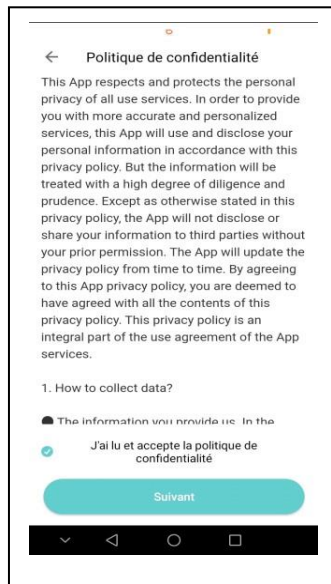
← Politique de confidentialité

This App respects and protects the personal privacy of all use services. In order to provide you with more accurate and personalized services, this App will use and disclose your personal information in accordance with this privacy policy. But the information will be treated with a high degree of diligence and prudence. Except as otherwise stated in this privacy policy, the App will not disclose or share your information to third parties without your prior permission. The App will update the privacy policy from time to time. By agreeing to this App privacy policy, you are deemed to have agreed with all the contents of this privacy policy. This privacy policy is an integral part of the use agreement of the App services.

1. How to collect data?

● The information you provide us. In the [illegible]

J'ai lu et accepte la politique de confidentialité

Suivant